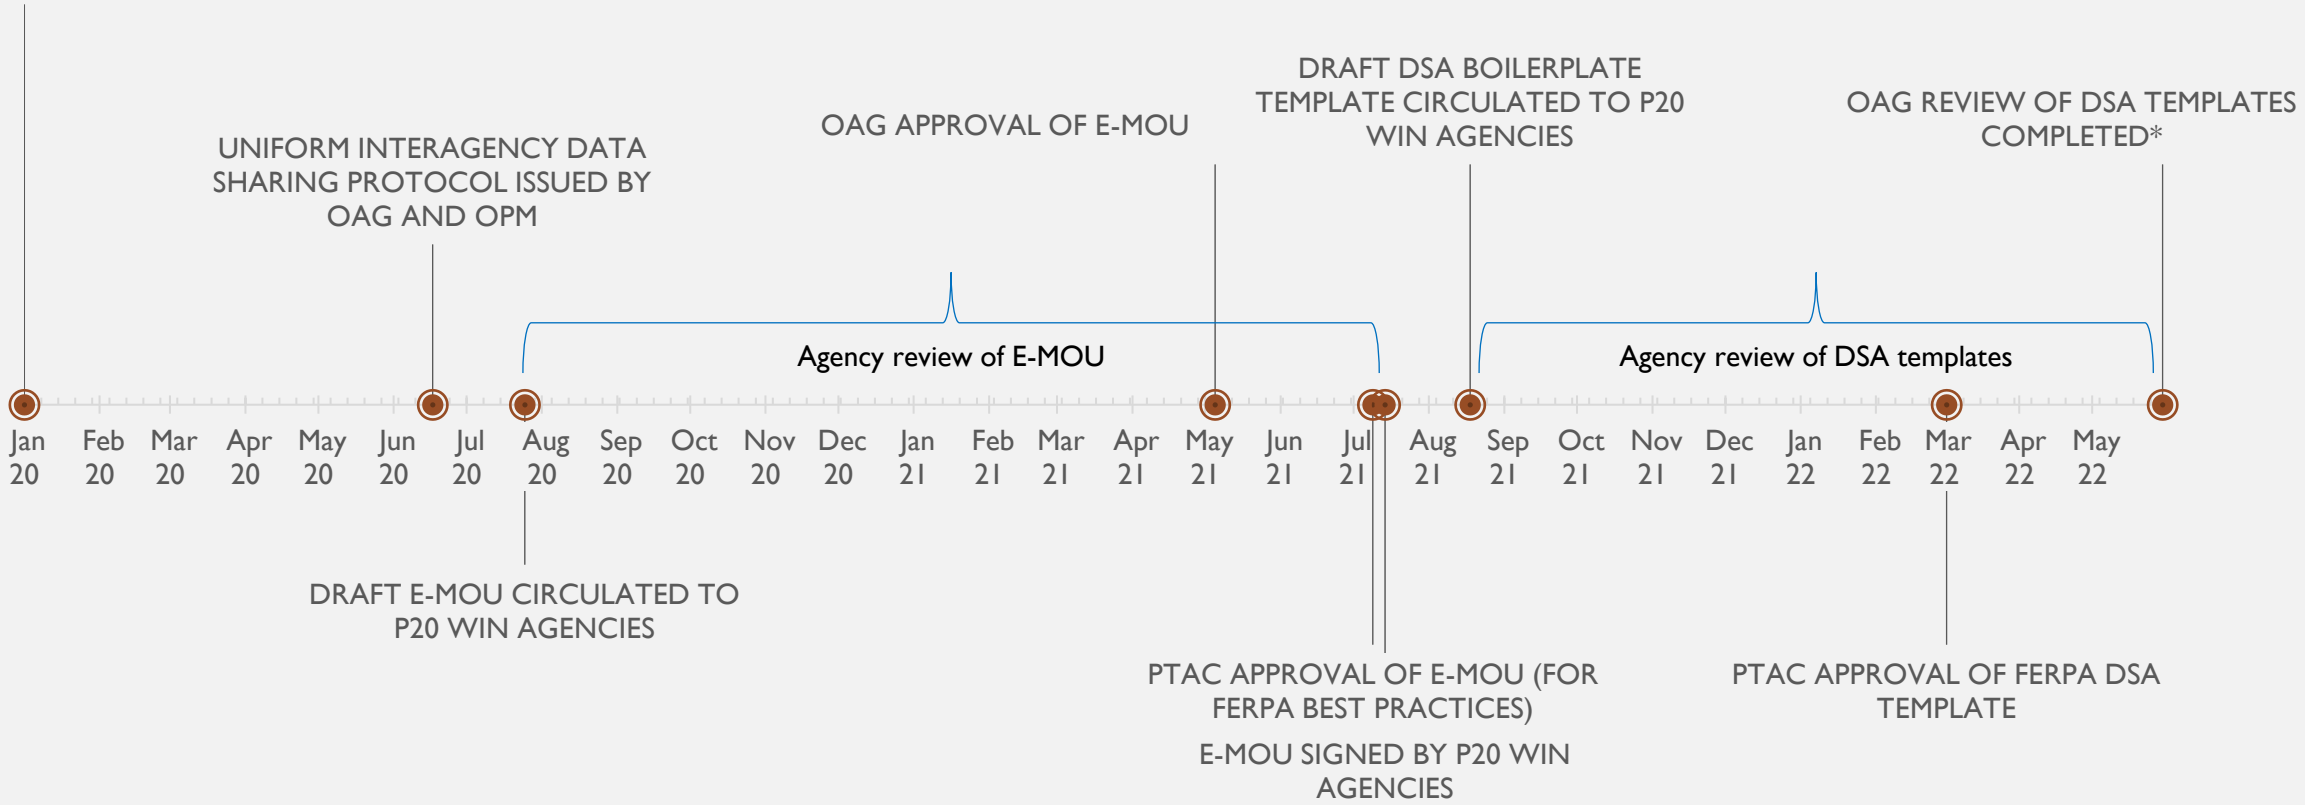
DRAFT DSA BOILERPLATE TEMPLATE CIRCULATED TO P20 WIN AGENCIES

OAG REVIEW OF DSA TEMPLATES COMPLETED*

OAG APPROVAL OF E-MOU

UNIFORM INTERAGENCY DATA SHARING PROTOCOL ISSUED BY OAG AND OPM

Agency review of E-MOU

Agency review of DSA templates

Jan 20 Feb 20 Mar 20 Apr 20 May 20 Jun 20 Jul 20 Aug 20 Sep 20 Oct 20 Nov 20 Dec 20 Jan 21 Feb 21 Mar 21 Apr 21 May 21 Jun 21 Jul 21 Aug 21 Sep 21 Oct 21 Nov 21 Dec 21 Jan 22 Feb 22 Mar 22 Apr 22 May 22

DRAFT E-MOU CIRCULATED TO P20 WIN AGENCIES

PTAC APPROVAL OF E-MOU (FOR FERPA BEST PRACTICES)

E-MOU SIGNED BY P20 WIN AGENCIES

PTAC APPROVAL OF FERPA DSA TEMPLATE